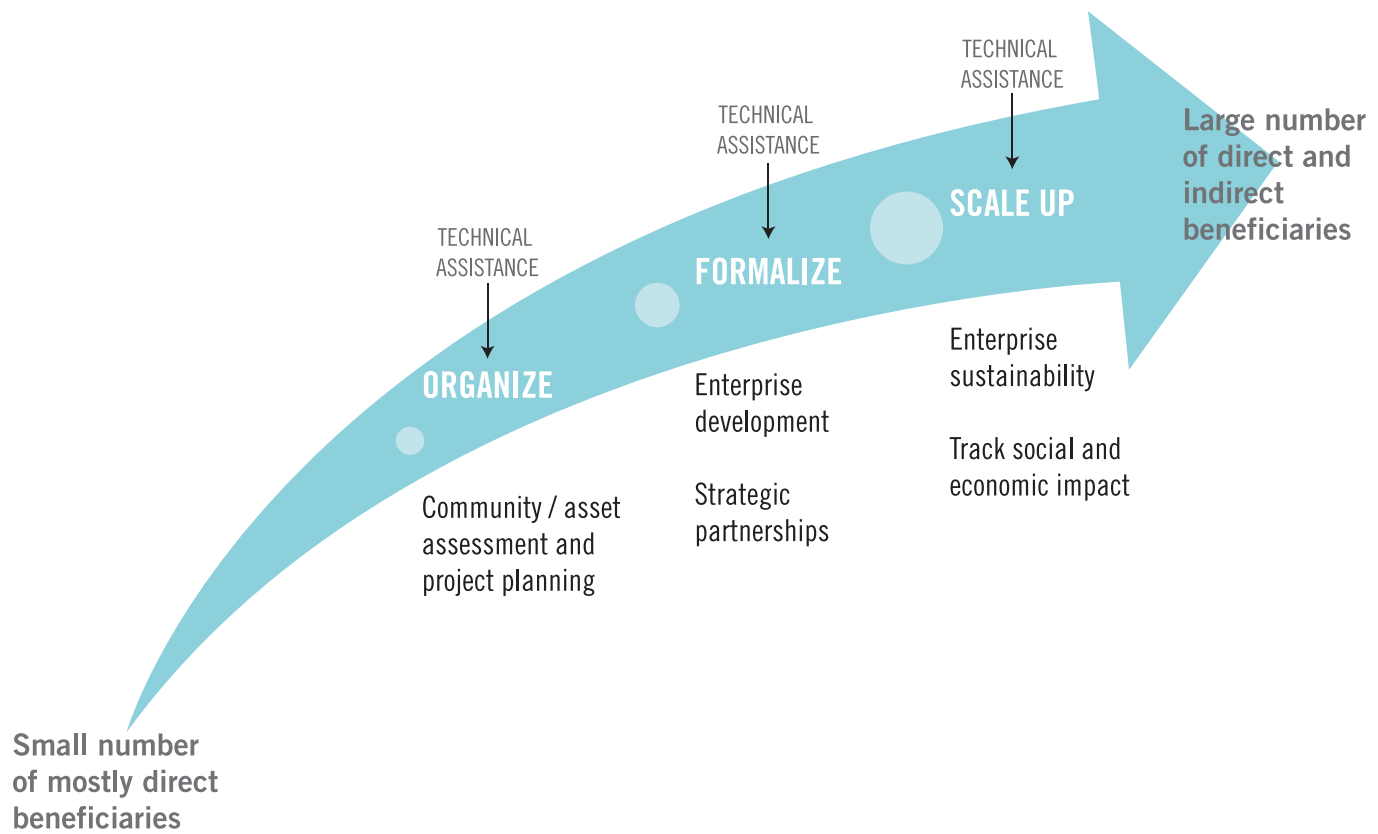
Small number of mostly direct beneficiaries

TECHNICAL ASSISTANCE

ORGANIZE

Community / asset assessment and project planning

TECHNICAL ASSISTANCE

FORMALIZE

Enterprise development

Strategic partnerships

TECHNICAL ASSISTANCE

SCALE UP

Enterprise sustainability

Track social and economic impact

Large number of direct and indirect beneficiaries